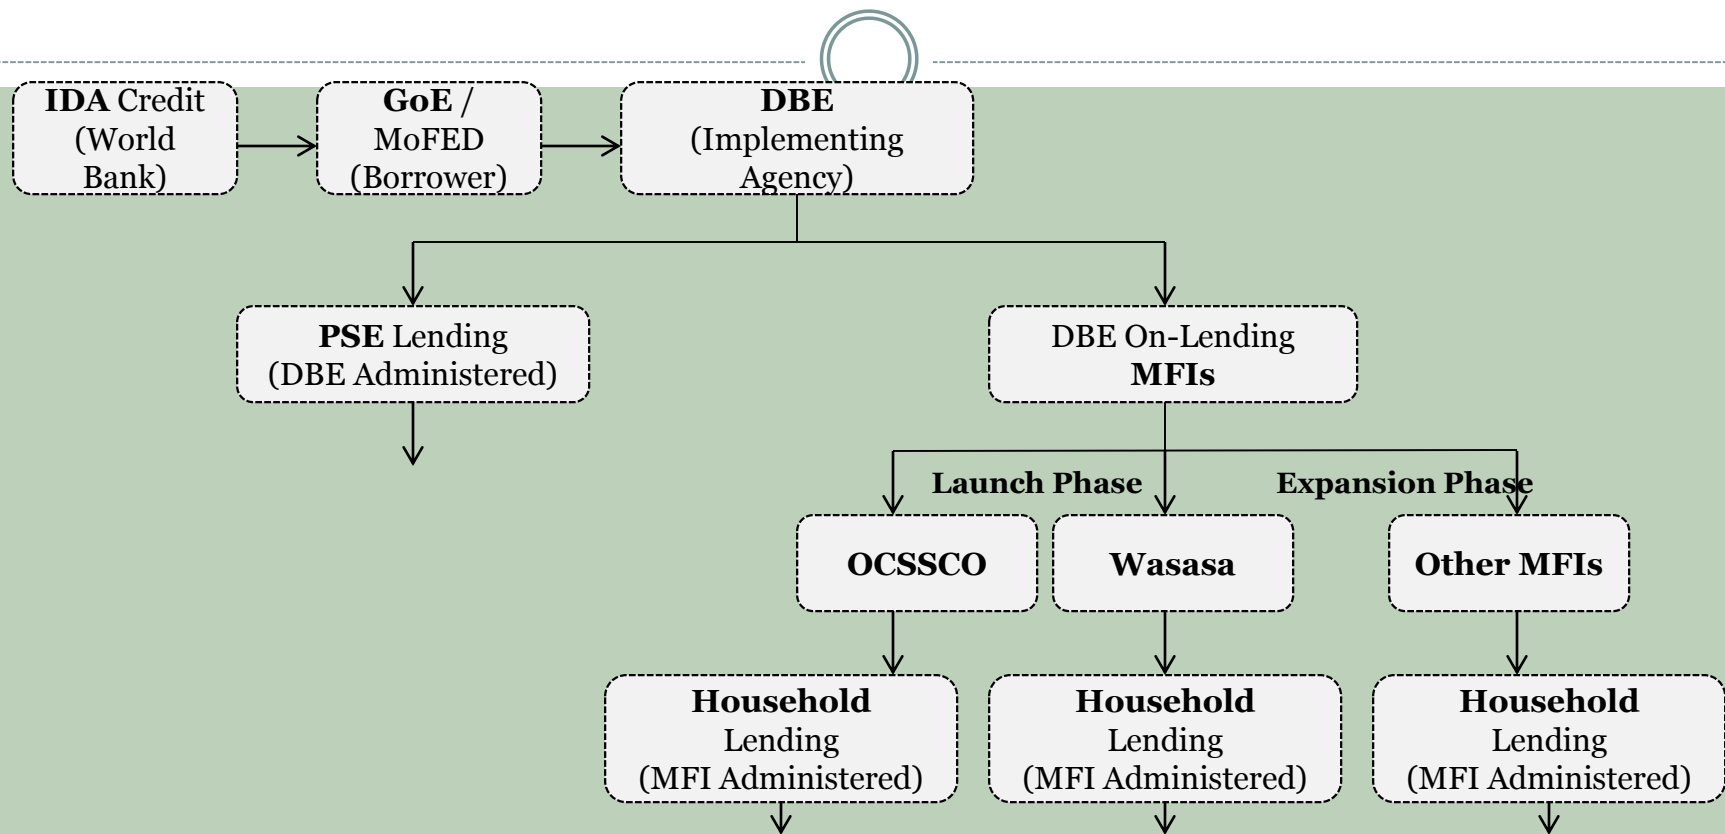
IDA Credit (World Bank)

GoE / MoFED (Borrower)

DBE (Implementing Agency)

PSE Lending (DBE Administered)

DBE On-Lending MFIs

Launch Phase

Expansion Phase

OCSSCO

Wasasa

Other MFIs

Household Lending (MFI Administered)

Household Lending (MFI Administered)

Household Lending (MFI Administered)